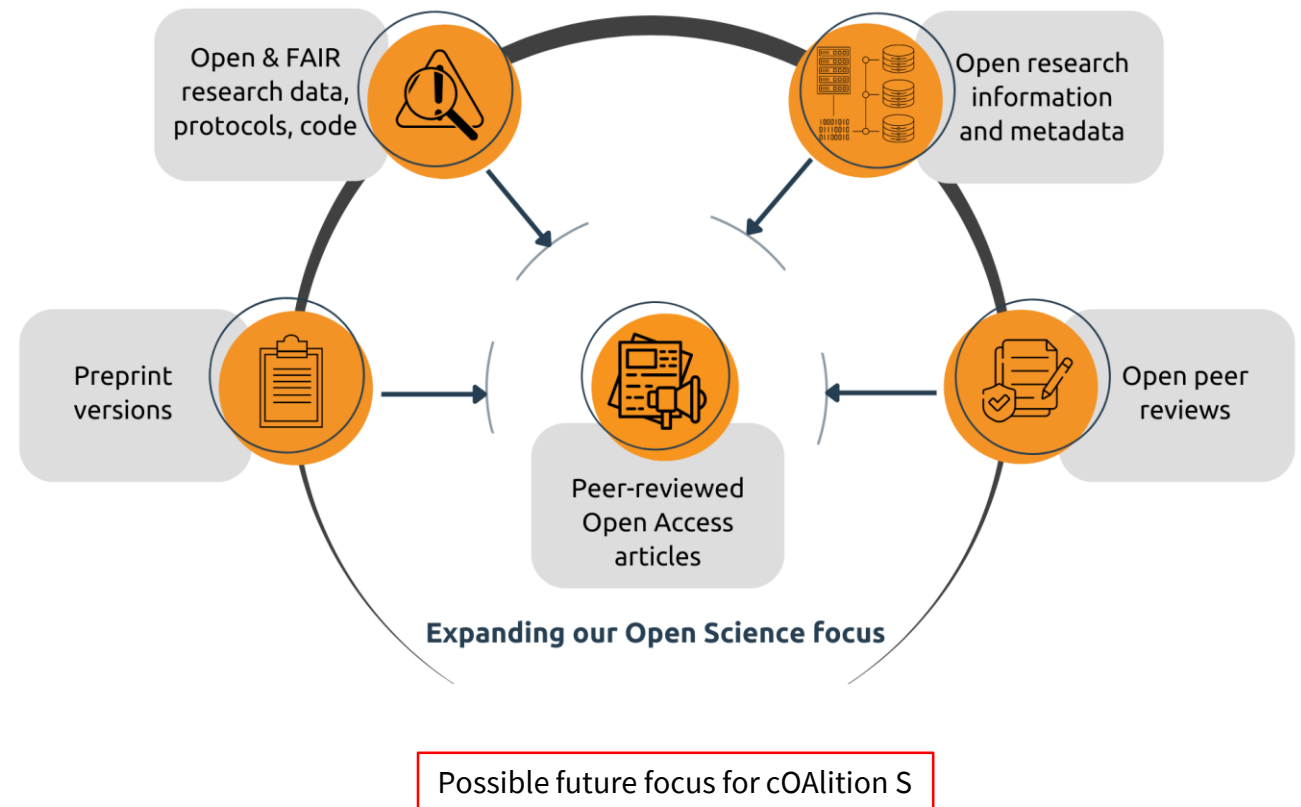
Open & FAIR research data, protocols, code

Open research information and metadata

Preprint versions

Open peer reviews

Peer-reviewed Open Access articles

Expanding our Open Science focus

Possible future focus for cOAlition S